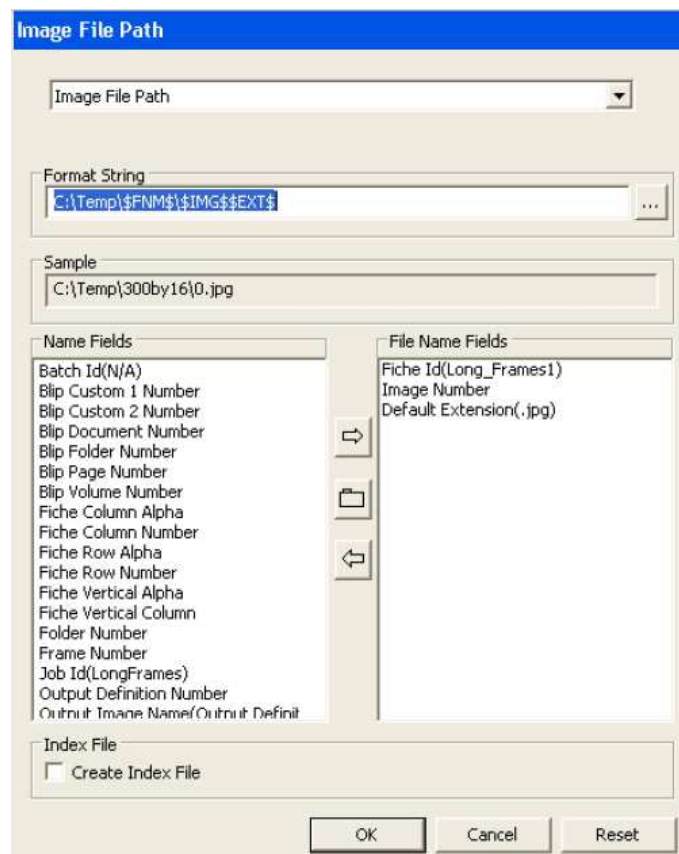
Image File Path

Image File Path

Format String

C:\Temp\$FNM$\$IMG$$EXT$

...

Sample

C:\Temp\300by16\0.jpg

Name Fields

Batch Id(N/A)
Blip Custom 1 Number
Blip Custom 2 Number
Blip Document Number
Blip Folder Number
Blip Page Number
Blip Volume Number
Fiche Column Alpha
Fiche Column Number
Fiche Row Alpha
Fiche Row Number
Fiche Vertical Alpha
Fiche Vertical Column
Folder Number
Frame Number
Job Id(LongFrames)
Output Definition Number
Output Image Name(Output Definit

File Name Fields

Fiche Id(Long_Frames1)
Image Number
Default Extension(.jpg)

Index File

Create Index File

OK

Cancel

Reset